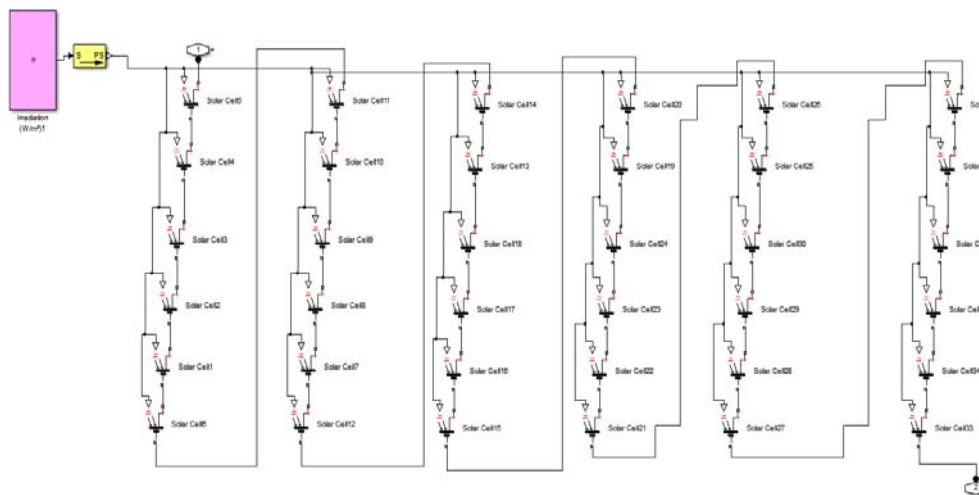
Ir

Irradiation (W/m²)1

S PS

1

Solar Cell5

Solar Cell4

Solar Cell3

Solar Cell2

Solar Cell1

Solar Cell6

Solar Cell11

Solar Cell10

Solar Cell9

Solar Cell8

Solar Cell7

Solar Cell12

Solar Cell14

Solar Cell13

Solar Cell18

Solar Cell17

Solar Cell16

Solar Cell15

Solar Cell20

Solar Cell19

Solar Cell24

Solar Cell23

Solar Cell22

Solar Cell21

Solar Cell26

Solar Cell25

Solar Cell30

Solar Cell29

Solar Cell28

Solar Cell27

Sol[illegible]

Solar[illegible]

Solar C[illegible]

Solar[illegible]

Solar Cell3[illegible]

Solar Cell33